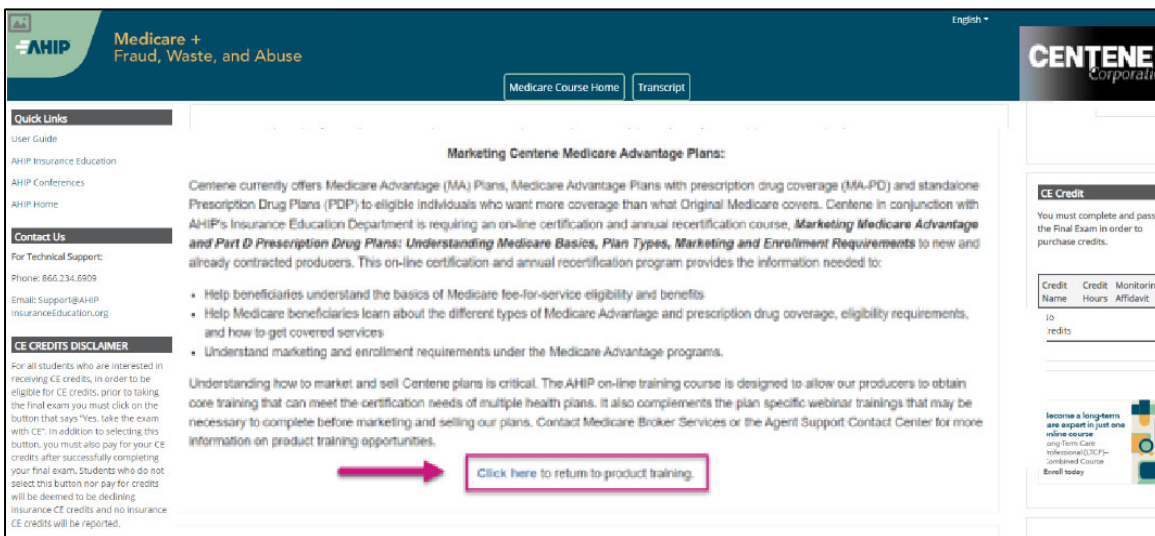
AHIP

Medicare +
Fraud, Waste, and Abuse

English

CENTENE Corporati

Medicare Course Home | Transcript

Quick Links
User Guide
AHIP Insurance Education
AHIP Conferences
AHIP Home

Contact Us
For Technical Support:
Phone: 866.234.6909
Email: Support@AHIP InsuranceEducation.org

CE CREDITS DISCLAIMER
For all students who are interested in receiving CE credits, in order to be eligible for CE credits, prior to taking the final exam you must click on the button that says "Yes, take the exam with CE". In addition to selecting this button, you must also pay for your CE credits after successfully completing your final exam. Students who do not select this button nor pay for credits will be deemed to be declining insurance CE credits and no insurance CE credits will be reported.

Marketing Centene Medicare Advantage Plans:

Centene currently offers Medicare Advantage (MA) Plans, Medicare Advantage Plans with prescription drug coverage (MA-PD) and standalone Prescription Drug Plans (PDP) to eligible individuals who want more coverage than what Original Medicare covers. Centene in conjunction with AHIP's Insurance Education Department is requiring an on-line certification and annual recertification course, Marketing Medicare Advantage and Part D Prescription Drug Plans: Understanding Medicare Basics, Plan Types, Marketing and Enrollment Requirements to new and already contracted producers. This on-line certification and annual recertification program provides the information needed to:

• Help beneficiaries understand the basics of Medicare fee-for-service eligibility and benefits
• Help Medicare beneficiaries learn about the different types of Medicare Advantage and prescription drug coverage, eligibility requirements, and how to get covered services
• Understand marketing and enrollment requirements under the Medicare Advantage programs.

Understanding how to market and sell Centene plans is critical. The AHIP on-line training course is designed to allow our producers to obtain core training that can meet the certification needs of multiple health plans. It also complements the plan specific webinar trainings that may be necessary to complete before marketing and selling our plans. Contact Medicare Broker Services or the Agent Support Contact Center for more information on product training opportunities.

Click here to return to product training.

CE Credit
You must complete and pass the Final Exam in order to purchase credits.

| Credit Name | Credit Hours | Monitoring Affidavit |
|---|---|---|
| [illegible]o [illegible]redits | | |

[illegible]ecome a long-term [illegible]are expert in just one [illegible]nline course
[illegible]ong-Term Care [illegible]rofessional (LTCP)– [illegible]ombined Course
Enroll today